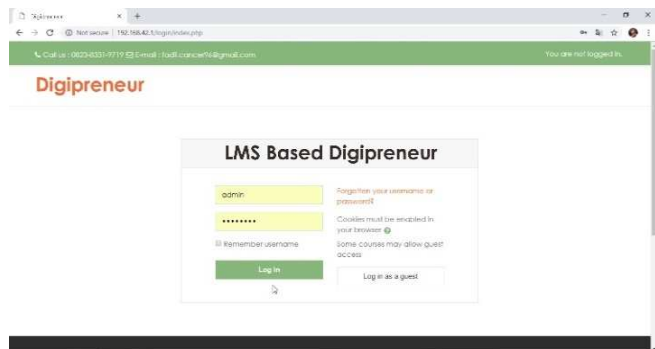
Digipreneur × +

← → C ⓘ Not secure | 192.168.42.5/login/index.php

Call us : 0823-8331-9719 E-mail : fadli.cancer96@gmail.com

You are not logged in.

Digipreneur

LMS Based Digipreneur

admin

•••••••••

Remember username

Log in

Forgotten your username or password?

Cookies must be enabled in your browser

Some courses may allow guest access

Log in as a guest